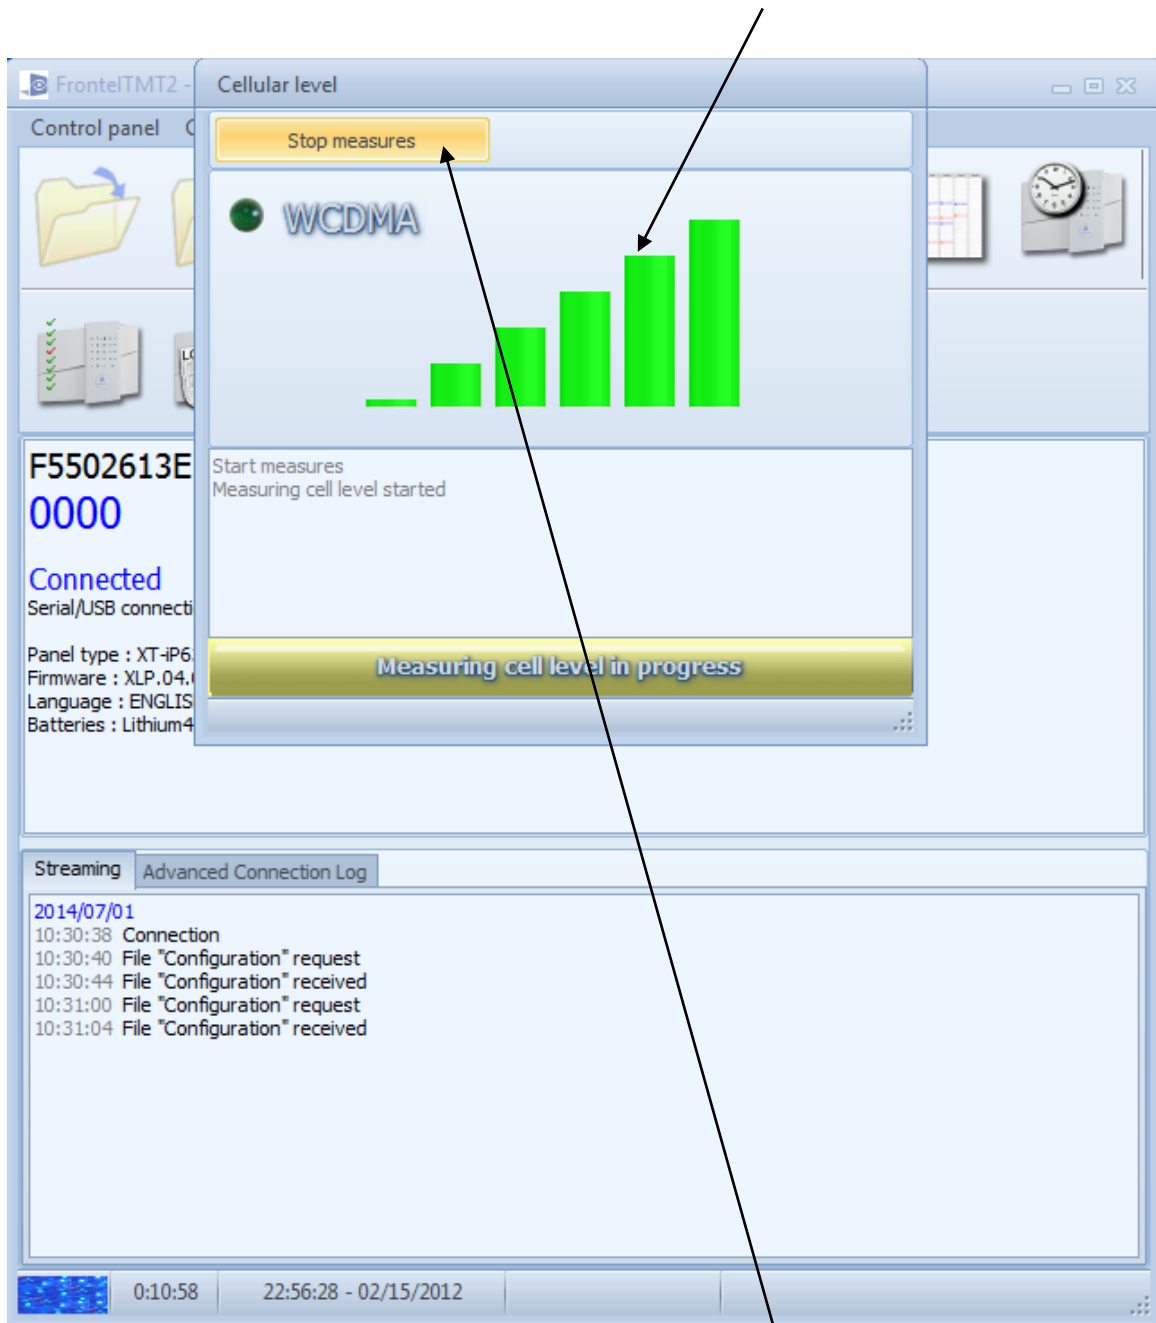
FrontelTMT2 -

Control panel C

Cellular level

Stop measures

WCDMA

Start measures
Measuring cell level started

Measuring cell level in progress

F5502613E
0000

Connected
Serial/USB connecti

Panel type : XT-iP6
Firmware : XLP.04.
Language : ENGLIS
Batteries : Lithium4

Streaming | Advanced Connection Log

2014/07/01
10:30:38 Connection
10:30:40 File "Configuration" request
10:30:44 File "Configuration" received
10:31:00 File "Configuration" request
10:31:04 File "Configuration" received

0:10:58 | 22:56:28 - 02/15/2012